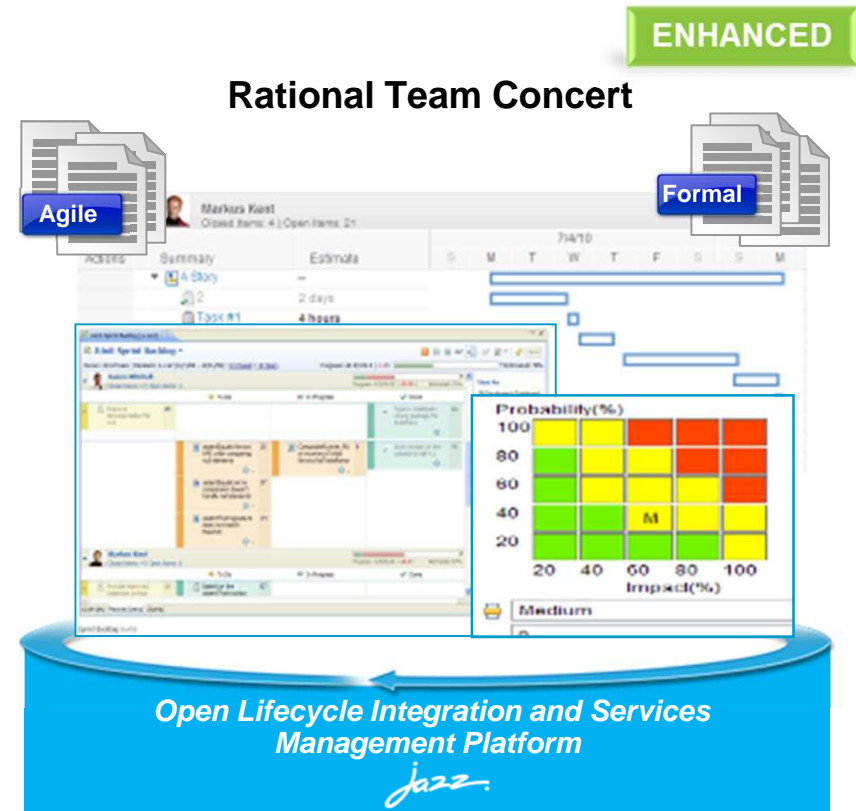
ENHANCED

Rational Team Concert

Agile

Formal

Markus Kent
Closed Items: 4 | Open Items: 21

| Actions | Summary | Estimate |
|---|---|---|
| | A Story | -- |
| | 2 | 2 days |
| | Task #1 | 4 hours |

7/4/10
S M T W T F S S M

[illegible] Sprint Backlog

To Do
In Progress
Done

Markus Kent

Probability(%)
100
80
60
40
20
M
20 40 60 80 100
Impact(%)

Medium

Open Lifecycle Integration and Services Management Platform

Jazz